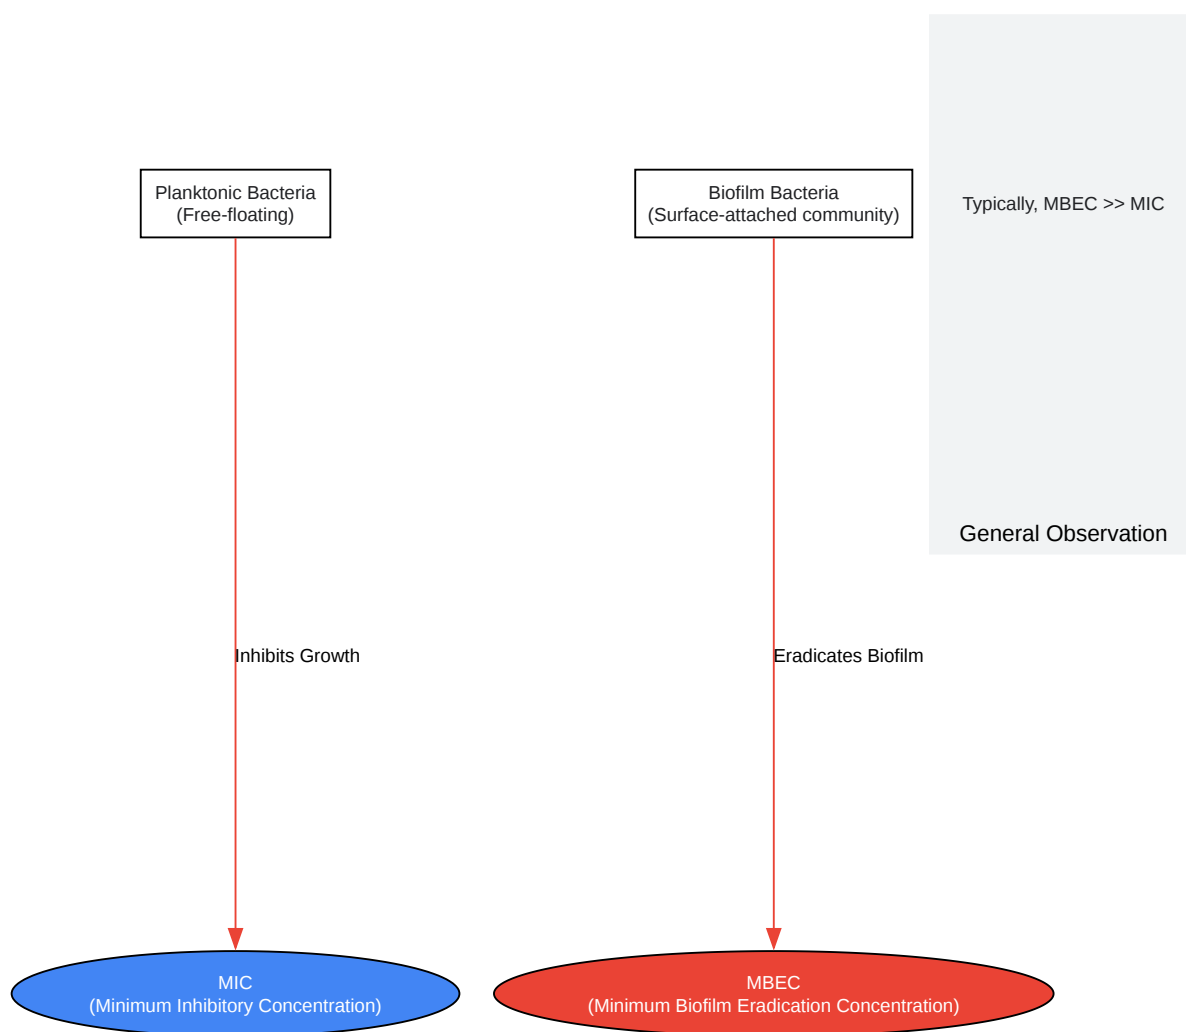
Planktonic Bacteria
(Free-floating)

Biofilm Bacteria
(Surface-attached community)

Typically, MBEC >> MIC

General Observation

Inhibits Growth

Eradicates Biofilm

MIC
(Minimum Inhibitory Concentration)

MBEC
(Minimum Biofilm Eradication Concentration)